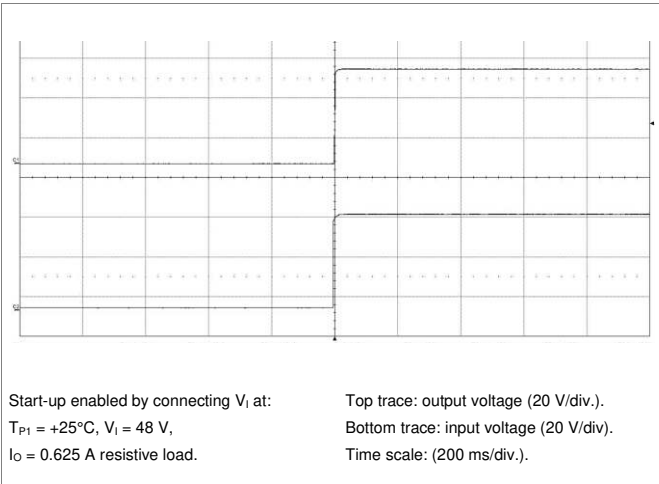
Start-up enabled by connecting $V_I$ at:
$T_{P1}$ = +25°C, $V_I$ = 48 V,
$I_O$ = 0.625 A resistive load.

Top trace: output voltage (20 V/div.).
Bottom trace: input voltage (20 V/div).
Time scale: (200 ms/div.).